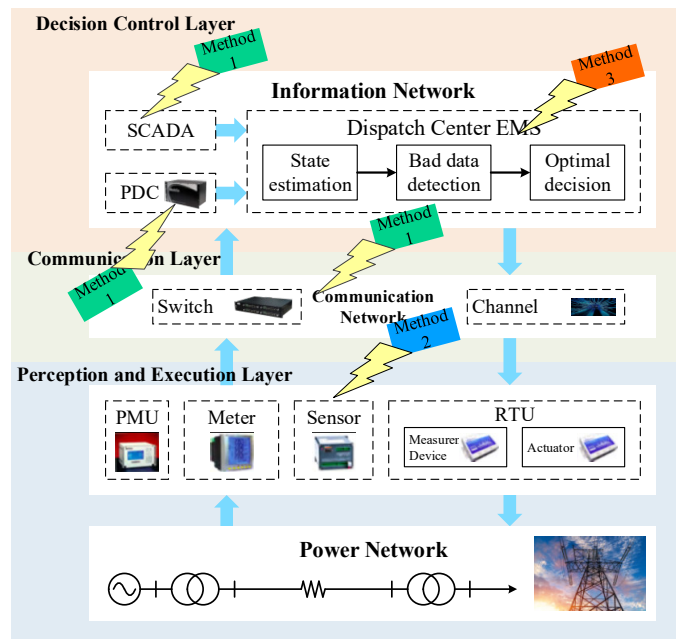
Decision Control Layer

Method 1

Information Network

Method 3

SCADA

Dispatch Center EMS

State estimation

Bad data detection

Optimal decision

PDC

Method 1

Communication Layer

Method 1

Switch

Communication Network

Channel

Method 2

Perception and Execution Layer

PMU

Meter

Sensor

RTU

Measurer Device

Actuator

Power Network